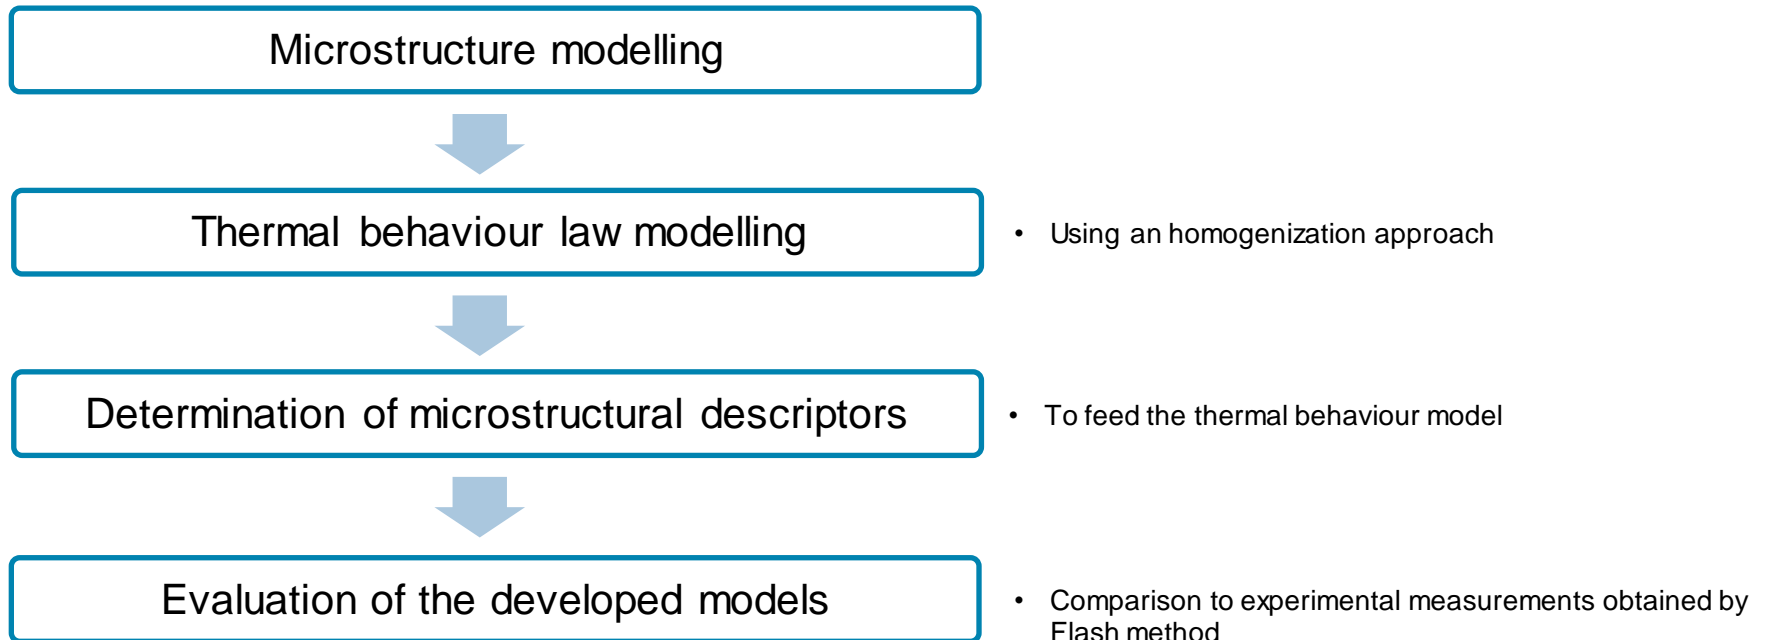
Microstructure modelling

Thermal behaviour law modelling

• Using an homogenization approach

Determination of microstructural descriptors

• To feed the thermal behaviour model

Evaluation of the developed models

• Comparison to experimental measurements obtained by Flash method